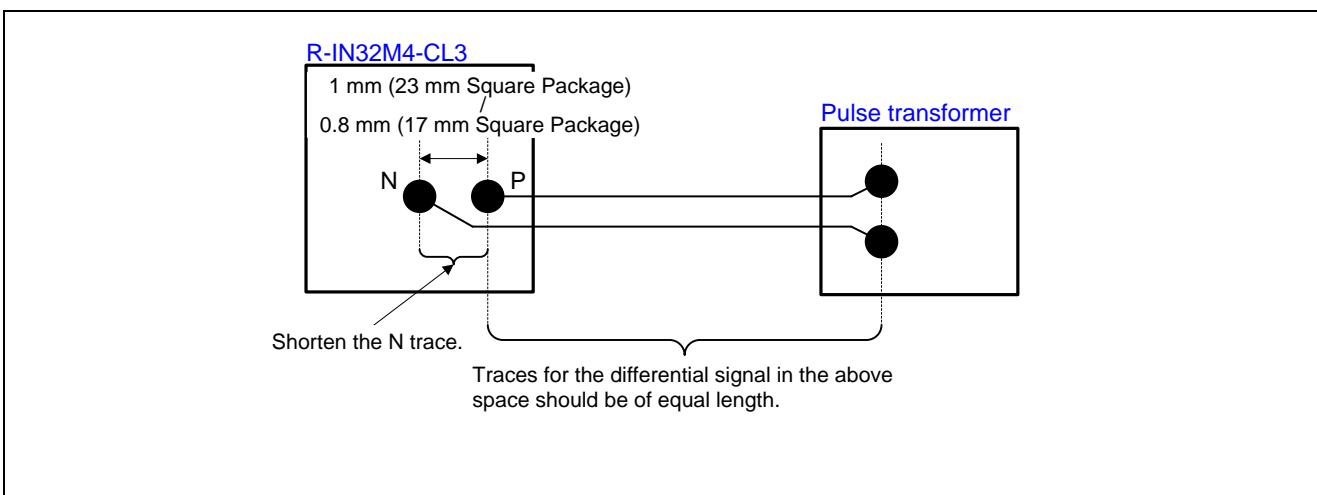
R-IN32M4-CL3

1 mm (23 mm Square Package)
/
0.8 mm (17 mm Square Package)

Pulse transformer

N

P

Shorten the N trace.

Traces for the differential signal in the above space should be of equal length.